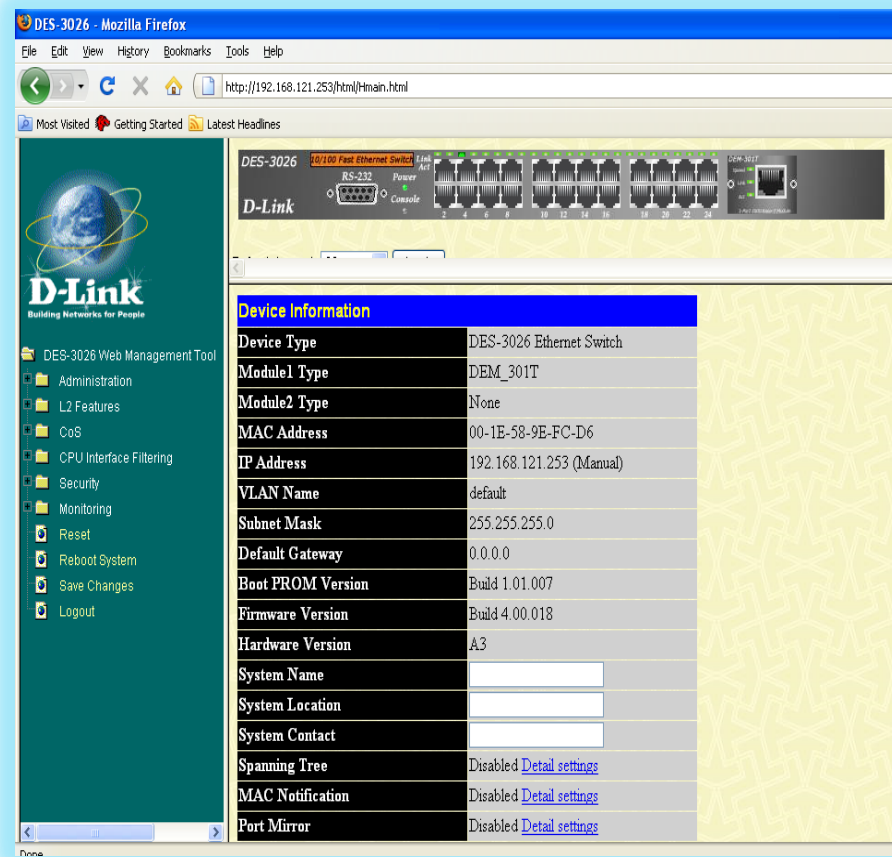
DES-3026 - Mozilla Firefox

File Edit View History Bookmarks Tools Help

http://192.168.121.253/html/Hmain.html

Most Visited Getting Started Latest Headlines

DES-3026 10/100 Fast Ethernet Switch Link Act RS-232 Power Console D-Link 2 4 6 8 10 12 14 16 18 20 22 24 DEM-301T

D-Link
Building Networks for People

DES-3026 Web Management Tool
Administration
L2 Features
CoS
CPU Interface Filtering
Security
Monitoring
Reset
Reboot System
Save Changes
Logout

| Device Information | |
|---|---|
| Device Type | DES-3026 Ethernet Switch |
| Module1 Type | DEM_301T |
| Module2 Type | None |
| MAC Address | 00-1E-58-9E-FC-D6 |
| IP Address | 192.168.121.253 (Manual) |
| VLAN Name | default |
| Subnet Mask | 255.255.255.0 |
| Default Gateway | 0.0.0.0 |
| Boot PROM Version | Build 1.01.007 |
| Firmware Version | Build 4.00.018 |
| Hardware Version | A3 |
| System Name | |
| System Location | |
| System Contact | |
| Spanning Tree | Disabled Detail settings |
| MAC Notification | Disabled Detail settings |
| Port Mirror | Disabled Detail settings |

Done